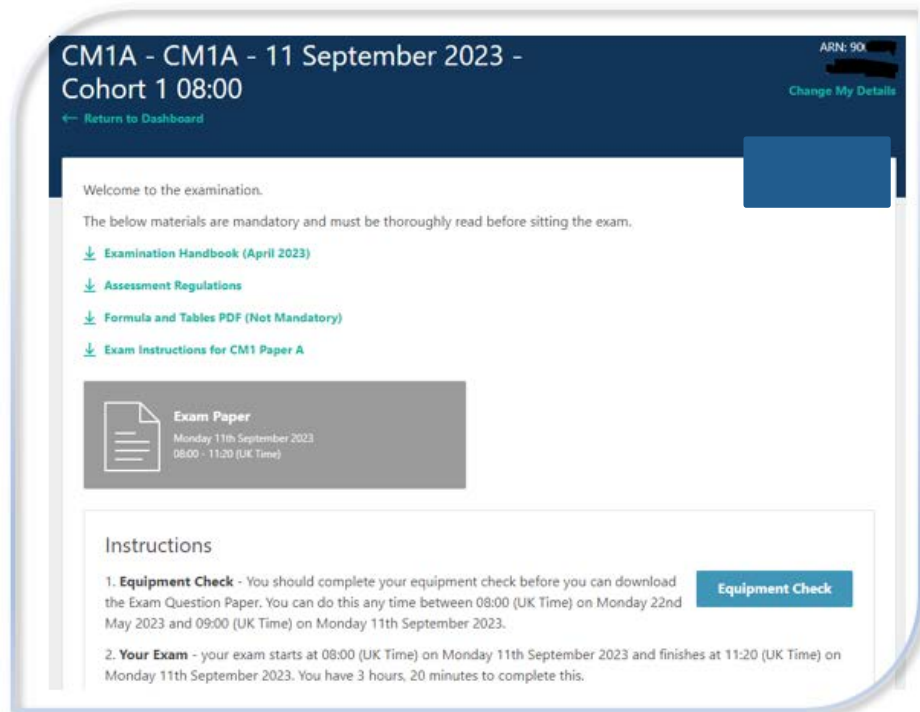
CM1A - CM1A - 11 September 2023 - Cohort 1 08:00

ARN: 90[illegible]

Change My Details

← Return to Dashboard

Welcome to the examination.

The below materials are mandatory and must be thoroughly read before sitting the exam.

Examination Handbook (April 2023)

Assessment Regulations

Formula and Tables PDF (Not Mandatory)

Exam Instructions for CM1 Paper A

Exam Paper
Monday 11th September 2023
08:00 - 11:20 (UK Time)

Instructions

1. **Equipment Check** - You should complete your equipment check before you can download the Exam Question Paper. You can do this any time between 08:00 (UK Time) on Monday 22nd May 2023 and 09:00 (UK Time) on Monday 11th September 2023.

Equipment Check

2. **Your Exam** - your exam starts at 08:00 (UK Time) on Monday 11th September 2023 and finishes at 11:20 (UK Time) on Monday 11th September 2023. You have 3 hours, 20 minutes to complete this.